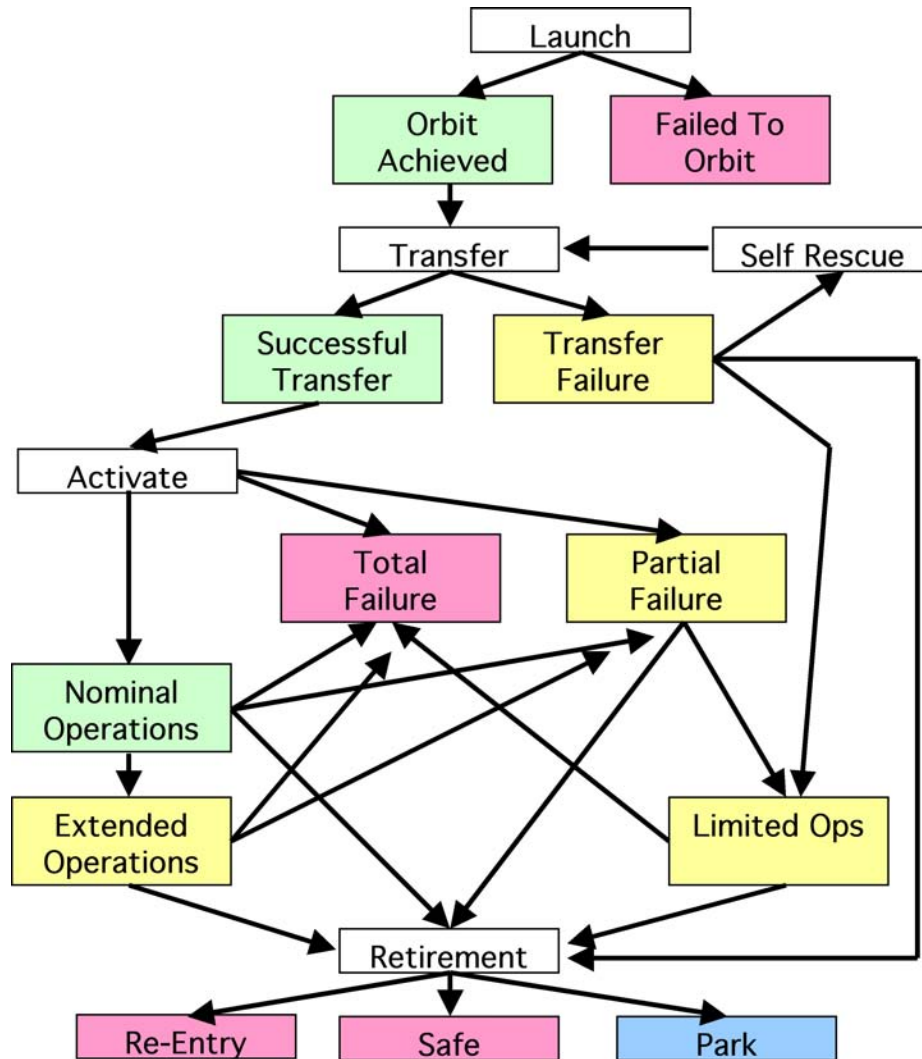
Launch

Orbit Achieved

Failed To Orbit

Transfer

Self Rescue

Successful Transfer

Transfer Failure

Activate

Total Failure

Partial Failure

Nominal Operations

Extended Operations

Limited Ops

Retirement

Re-Entry

Safe

Park